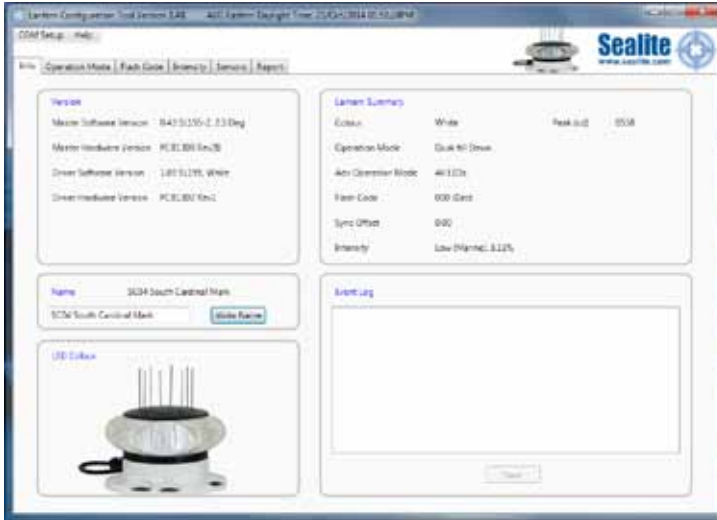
Lantern Configuration Tool Version 3.48 · AEC Lantern Copyright Time: 21/Oct/2014 05:51:08PM

COM Setup... Help

Sealite
www.sealite.com

Info | Operation Mode | Flash Code | Intensity | Sensors | Report

Version

Master Software Version  R43 S155-2.3.3 Deg

Master Hardware Version  PCB1300 Rev2B

Driver Software Version  1.65 S155, White

Driver Hardware Version  PCB1300 Rev1

Lantern Summary

Colour  White  Peak (cd)  5538

Operation Mode  Dusk till Dawn

Aux Operation Mode  All LEDs

Flash Code  000 (Get)

Sync Offset  0.00

Intensity  Low (Marine), 8.12%

Name  SC04 South Cardinal Mark

SC04 South Cardinal Mark  Write Name

Event Log

LED Colour

Clear